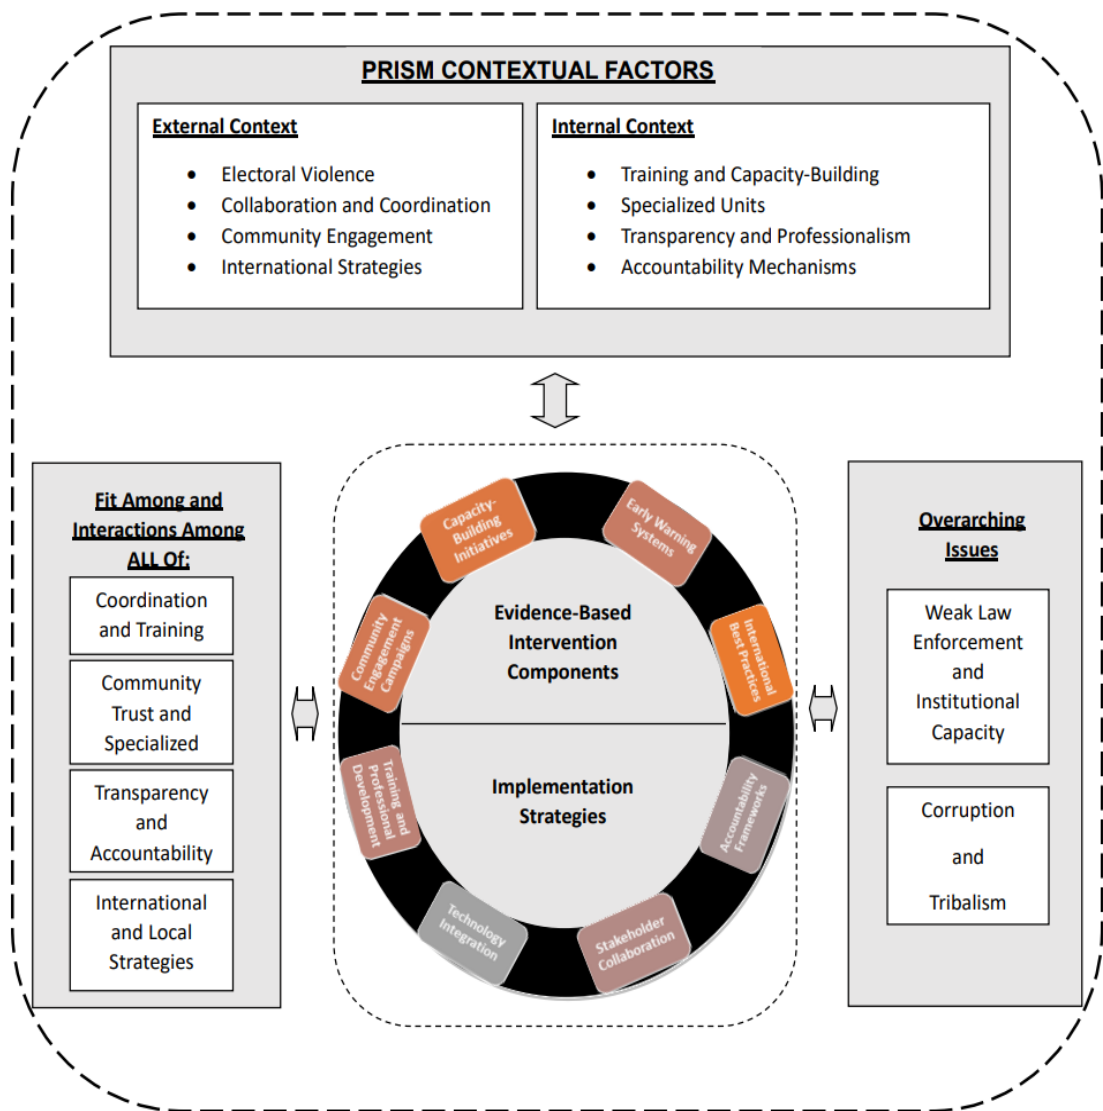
PRISM CONTEXTUAL FACTORS

External Context

- Electoral Violence
- Collaboration and Coordination
- Community Engagement
- International Strategies

Internal Context

- Training and Capacity-Building
- Specialized Units
- Transparency and Professionalism
- Accountability Mechanisms

Fit Among and Interactions Among ALL Of:

Coordination and Training

Community Trust and Specialized

Transparency and Accountability

International and Local Strategies

Capacity-Building Initiatives

Early Warning Systems

Community Engagement Campaigns

International Best Practices

Evidence-Based Intervention Components

Implementation Strategies

Training and Professional Development

Accountability Frameworks

Technology Integration

Stakeholder Collaboration

Overarching Issues

Weak Law Enforcement and Institutional Capacity

Corruption and Tribalism